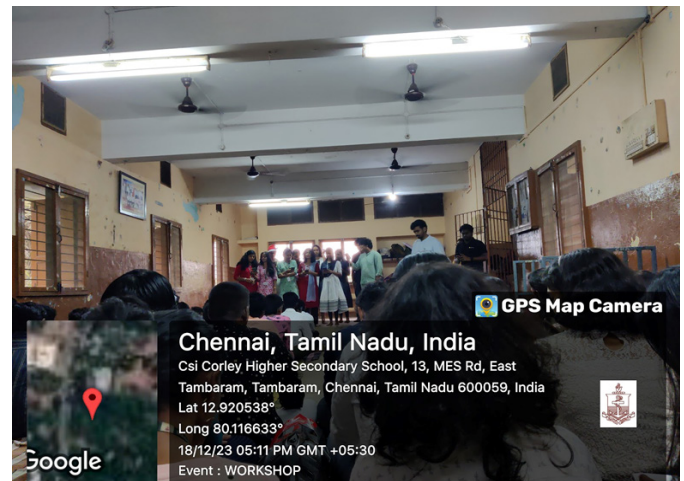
GPS Map Camera

Chennai, Tamil Nadu, India
Csi Corley Higher Secondary School, 13, MES Rd, East Tambaram, Tambaram, Chennai, Tamil Nadu 600059, India
Lat 12.920538°
Long 80.116633°
18/12/23 05:11 PM GMT +05:30
Event : WORKSHOP

Google